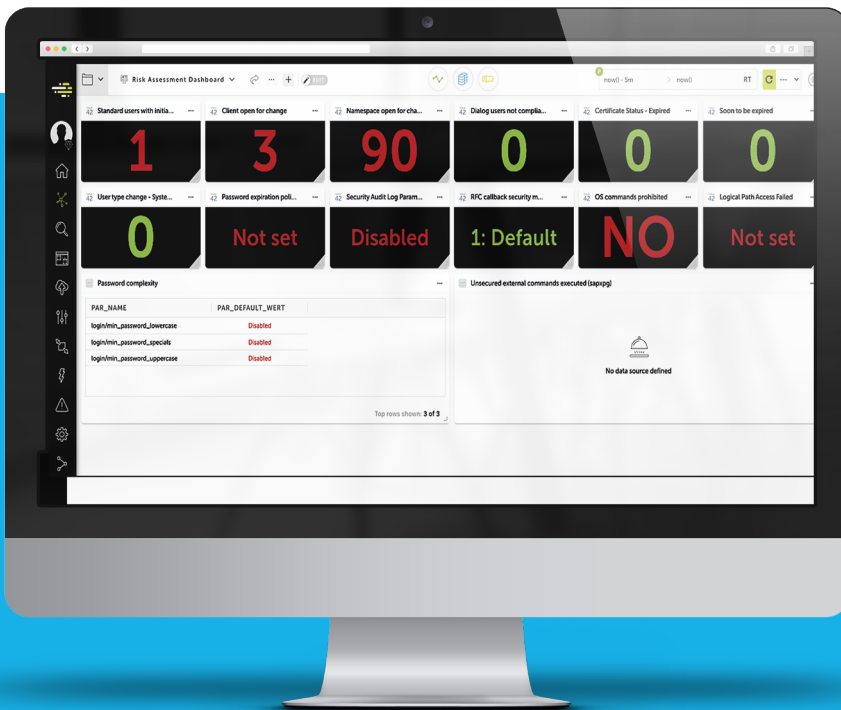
Risk Assessment Dashboard

now() - 5m

now()

RT

Standard users with initia...

1

Client open for change

3

Namespace open for cha...

90

Dialog users not complia...

0

Certificate Status - Expired

0

Soon to be expired

0

User type change - Syste...

0

Password expiration poli...

Not set

Security Audit Log Param...

Disabled

RFC callback security m...

1: Default

OS commands prohibited

NO

Logical Path Access Failed

Not set

Password complexity

| PAR_NAME | PAR_DEFAULT_WERT |
|---|---|
| login/min_password_lowercase | Disabled |
| login/min_password_specials | Disabled |
| login/min_password_uppercase | Disabled |

Top rows shown: 3 of 3

Unsecured external commands executed (sapxpg)

No data source defined